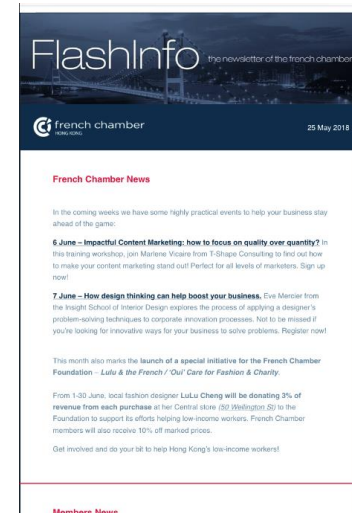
FlashInfo the newsletter of the french chamber

french chamber HONG KONG

25 May 2018

French Chamber News

In the coming weeks we have some highly practical events to help your business stay ahead of the game:

6 June – Impactful Content Marketing: how to focus on quality over quantity? In this training workshop, join Marlene Vicaire from T-Shape Consulting to find out how to make your content marketing stand out! Perfect for all levels of marketers. Sign up now!

7 June – How design thinking can help boost your business. Eve Mercier from the Insight School of Interior Design explores the process of applying a designer's problem-solving techniques to corporate innovation processes. Not to be missed if you're looking for innovative ways for your business to solve problems. Register now!

This month also marks the launch of a special initiative for the French Chamber Foundation – Lulu & the French / 'Oui' Care for Fashion & Charity.

From 1-30 June, local fashion designer LuLu Cheng will be donating 3% of revenue from each purchase at her Central store (50 Wellington St) to the Foundation to support its efforts helping low-income workers. French Chamber members will also receive 10% off marked prices.

Get involved and do your bit to help Hong Kong's low-income workers!

Members News